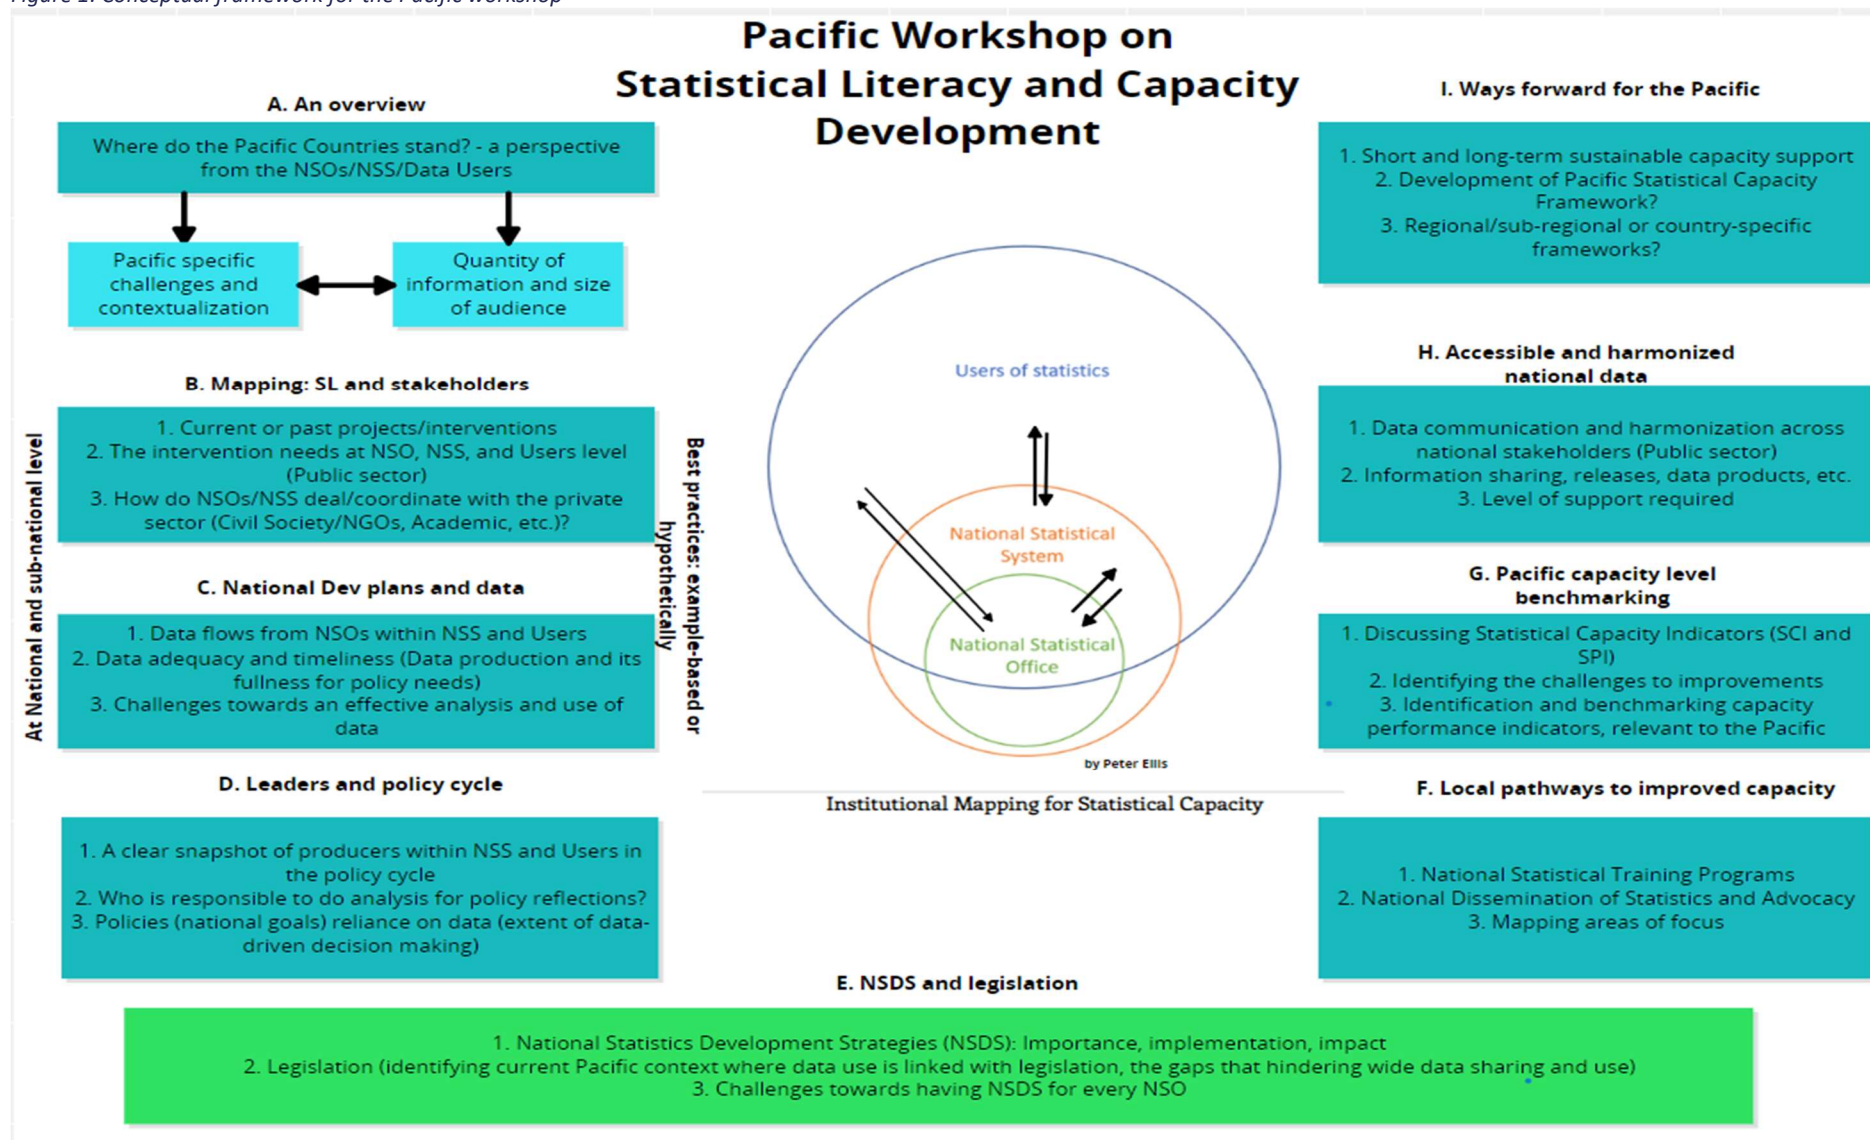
Figure 1: Conceptual framework for the Pacific Workshop

Pacific Workshop on Statistical Literacy and Capacity Development

A. An overview

Where do the Pacific Countries stand? - a perspective from the NSOs/NSS/Data Users

Pacific specific challenges and contextualization

Quantity of information and size of audience

B. Mapping: SL and stakeholders

1. Current or past projects/interventions
2. The intervention needs at NSO, NSS, and Users level (Public sector)
3. How do NSOs/NSS deal/coordinate with the private sector (Civil Society/NGOs, Academic, etc.)?

C. National Dev plans and data

1. Data flows from NSOs within NSS and Users
2. Data adequacy and timeliness (Data production and its fullness for policy needs)
3. Challenges towards an effective analysis and use of data

D. Leaders and policy cycle

1. A clear snapshot of producers within NSS and Users in the policy cycle
2. Who is responsible to do analysis for policy reflections?
3. Policies (national goals) reliance on data (extent of data-driven decision making)

At National and sub-national level

Best practices: example-based or hypothetically

Users of statistics

National Statistical System

National Statistical Office

by Peter Ellis

Institutional Mapping for Statistical Capacity

I. Ways forward for the Pacific

1. Short and long-term sustainable capacity support
2. Development of Pacific Statistical Capacity Framework?
3. Regional/sub-regional or country-specific frameworks?

H. Accessible and harmonized national data

1. Data communication and harmonization across national stakeholders (Public sector)
2. Information sharing, releases, data products, etc.
3. Level of support required

G. Pacific capacity level benchmarking

1. Discussing Statistical Capacity Indicators (SCI and SPI)
2. Identifying the challenges to improvements
3. Identification and benchmarking capacity performance indicators, relevant to the Pacific

F. Local pathways to improved capacity

1. National Statistical Training Programs
2. National Dissemination of Statistics and Advocacy
3. Mapping areas of focus

E. NSDS and legislation

1. National Statistics Development Strategies (NSDS): Importance, implementation, impact
2. Legislation (identifying current Pacific context where data use is linked with legislation, the gaps that hindering wide data sharing and use)
3. Challenges towards having NSDS for every NSO